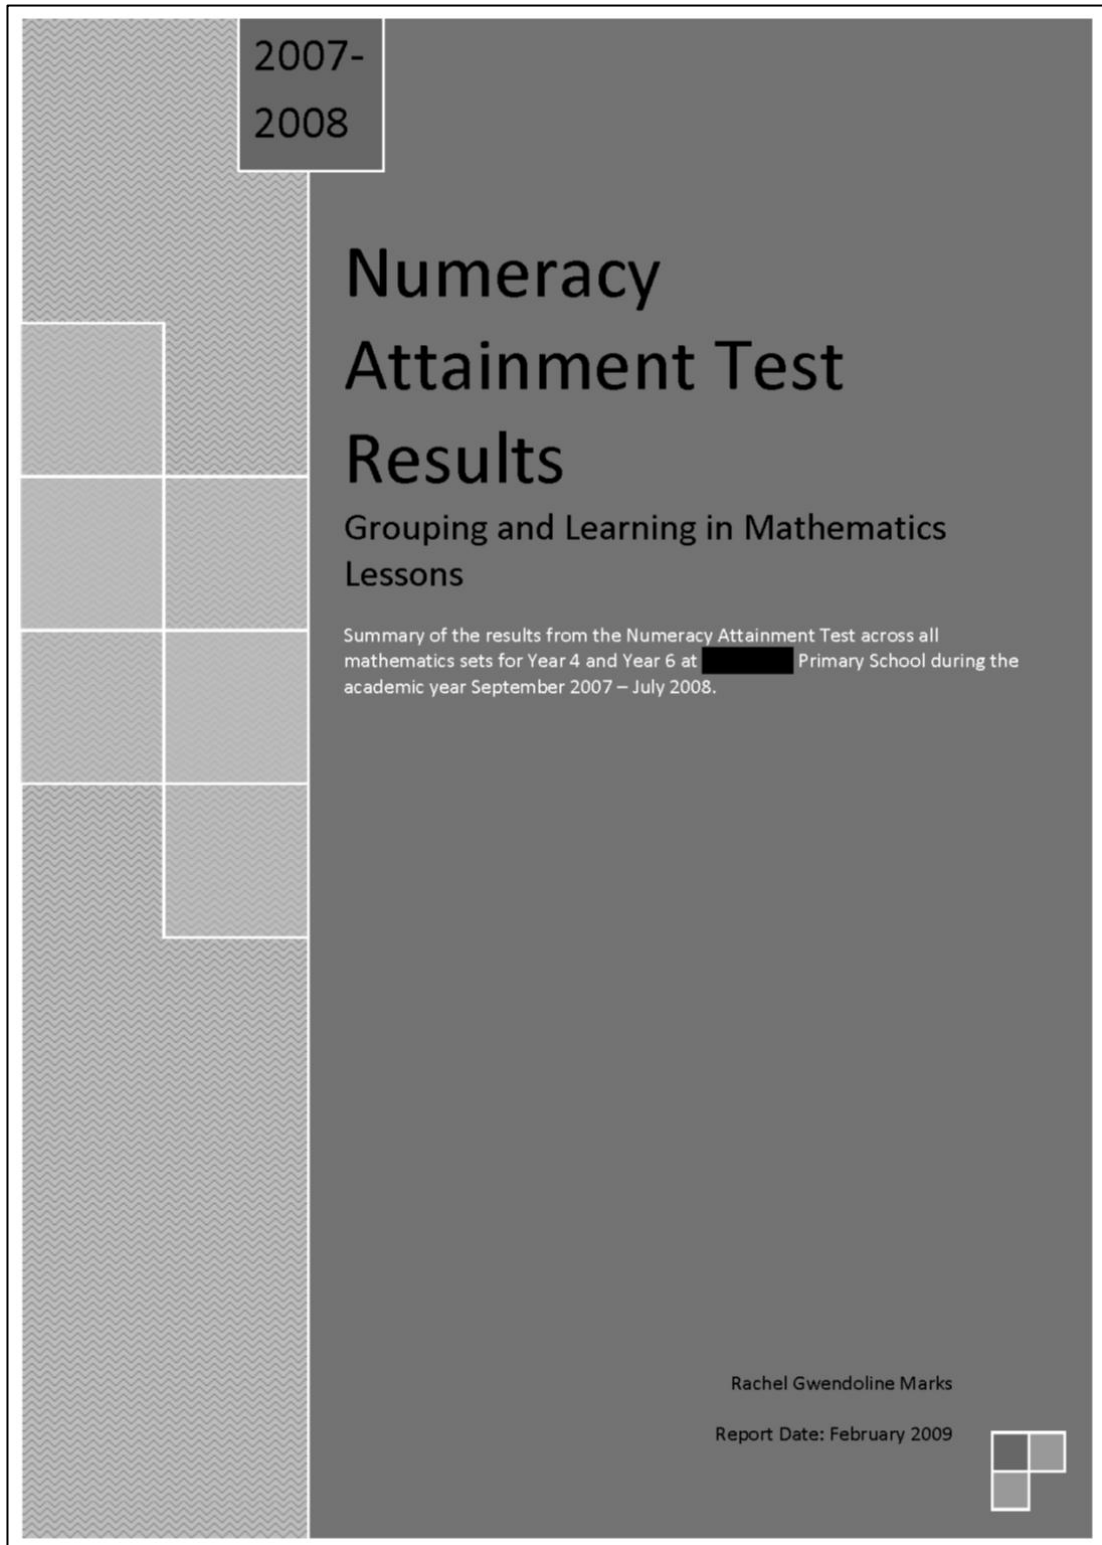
2007-2008

Numeracy Attainment Test Results

Grouping and Learning in Mathematics Lessons

Summary of the results from the Numeracy Attainment Test across all mathematics sets for Year 4 and Year 6 at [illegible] Primary School during the academic year September 2007 – July 2008.

Rachel Gwendoline Marks

Report Date: February 2009